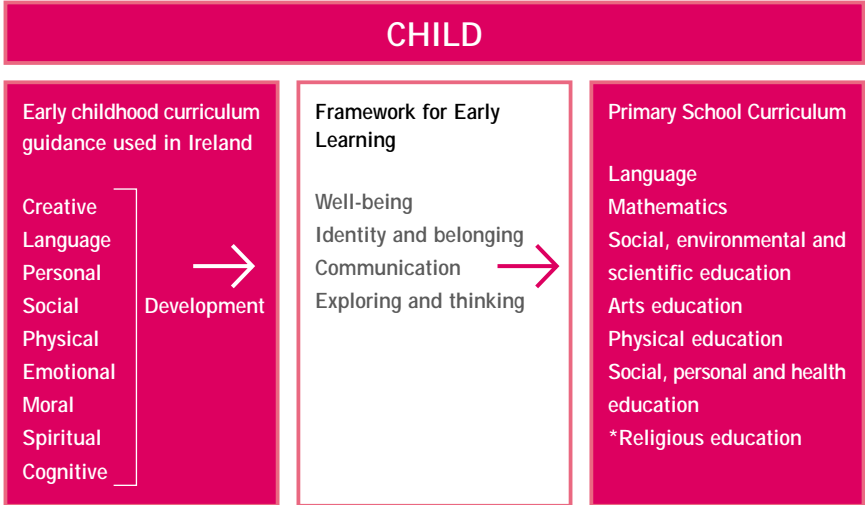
CHILD

Early childhood curriculum guidance used in Ireland

Creative
Language
Personal
Social
Physical
Emotional
Moral
Spiritual
Cognitive

Development

Framework for Early Learning

Well-being
Identity and belonging
Communication
Exploring and thinking

Primary School Curriculum

Language
Mathematics
Social, environmental and scientific education
Arts education
Physical education
Social, personal and health education
*Religious education